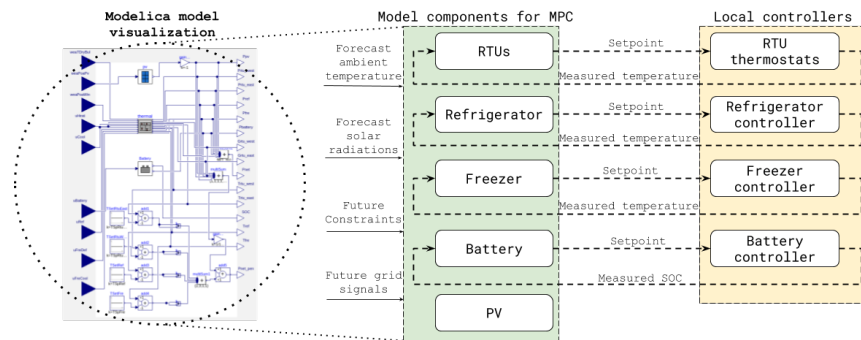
Modelica model visualization

Model components for MPC

Local controllers

Forecast ambient temperature

Forecast solar radiations

Future Constraints

Future grid signals

RTUs

Refrigerator

Freezer

Battery

PV

Setpoint

Measured temperature

Setpoint

Measured temperature

Setpoint

Measured temperature

Setpoint

Measured SOC

RTU thermostats

Refrigerator controller

Freezer controller

Battery controller